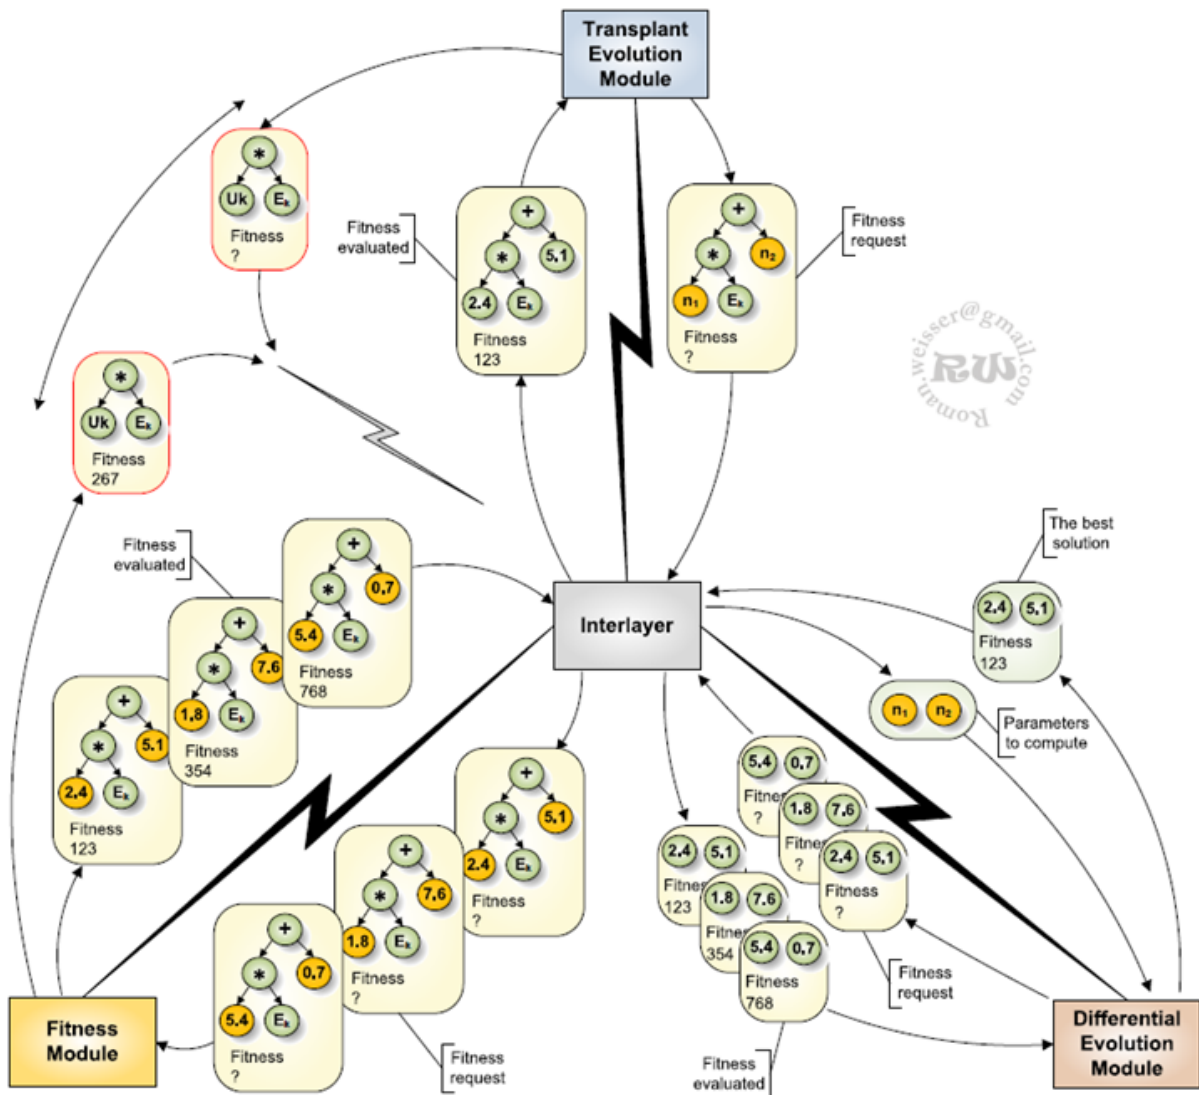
Transplant Evolution Module

*
Uk
$E_k$
Fitness
?

Fitness evaluated

+
*
5,1
2,4
$E_k$
Fitness
123

+
*
$n_2$
$n_1$
$E_k$
Fitness
?

Fitness request

roman.weisser@gmail.com
RW

*
Uk
$E_k$
Fitness
267

Fitness evaluated

+
*
0,7
5.4
$E_k$
Fitness
768

+
*
7,6
1,8
$E_k$
Fitness
354

+
*
5.1
2,4
$E_k$
Fitness
123

Interlayer

The best solution

2,4
5,1
Fitness
123

$n_1$
$n_2$

Parameters to compute

+
*
5,1
2.4
$E_k$
Fitness
?

+
*
7,6
1.8
$E_k$
Fitness
?

+
*
0,7
5.4
$E_k$
Fitness
?

Fitness request

5,4
0,7
Fitne
?

1,8
7,6
Fitne
?

2,4
5,1
Fitness
?

2,4
5,1
Fitne
123

1.8
7.6
Fitne
354

5.4
0,7
Fitness
768

Fitness request

Fitness evaluated

Fitness Module

Differential Evolution Module